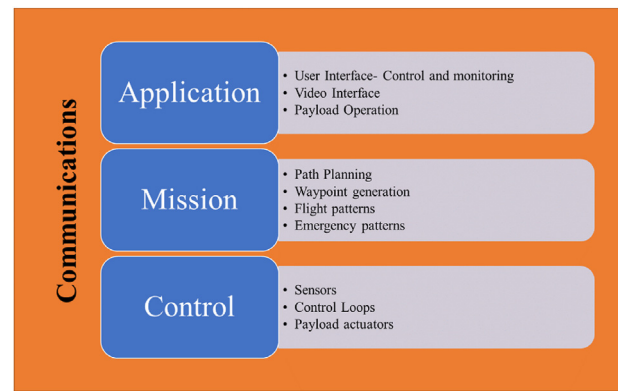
Communications

Application

• User Interface- Control and monitoring
• Video Interface
• Payload Operation

Mission

• Path Planning
• Waypoint generation
• Flight patterns
• Emergency patterns

Control

• Sensors
• Control Loops
• Payload actuators